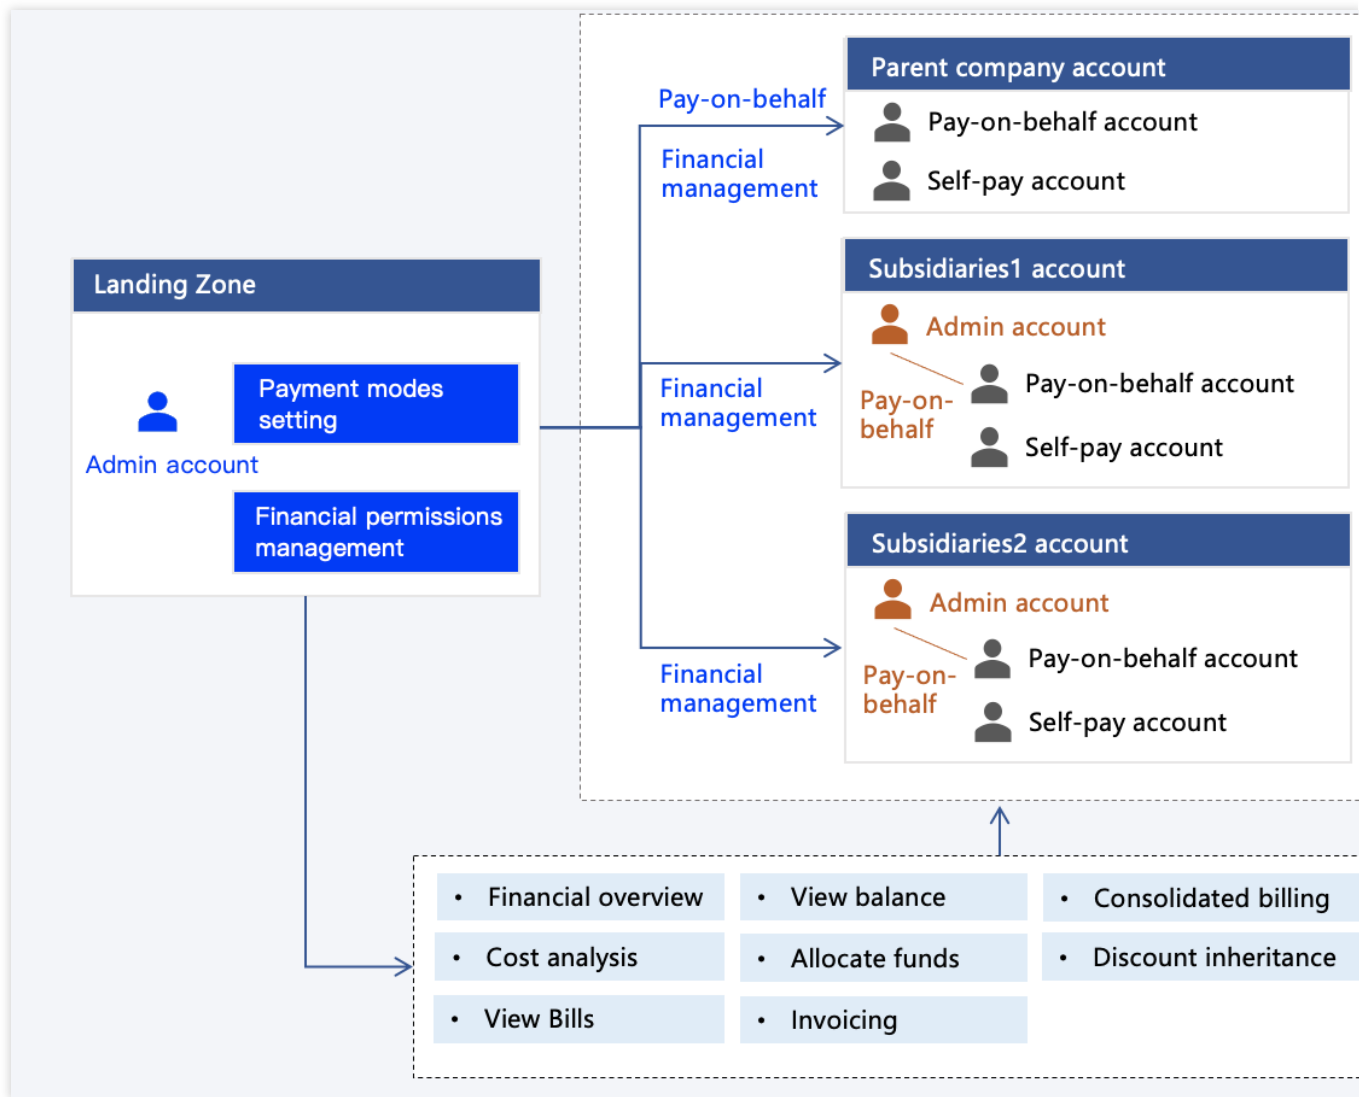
Landing Zone

Admin account

Payment modes setting

Financial permissions management

Pay-on-behalf

Financial management

Parent company account

Pay-on-behalf account

Self-pay account

Financial management

Subsidiaries1 account

Admin account

Pay-on-behalf

Pay-on-behalf account

Self-pay account

Financial management

Subsidiaries2 account

Admin account

Pay-on-behalf

Pay-on-behalf account

Self-pay account

• Financial overview
• View balance
• Consolidated billing
• Cost analysis
• Allocate funds
• Discount inheritance
• View Bills
• Invoicing